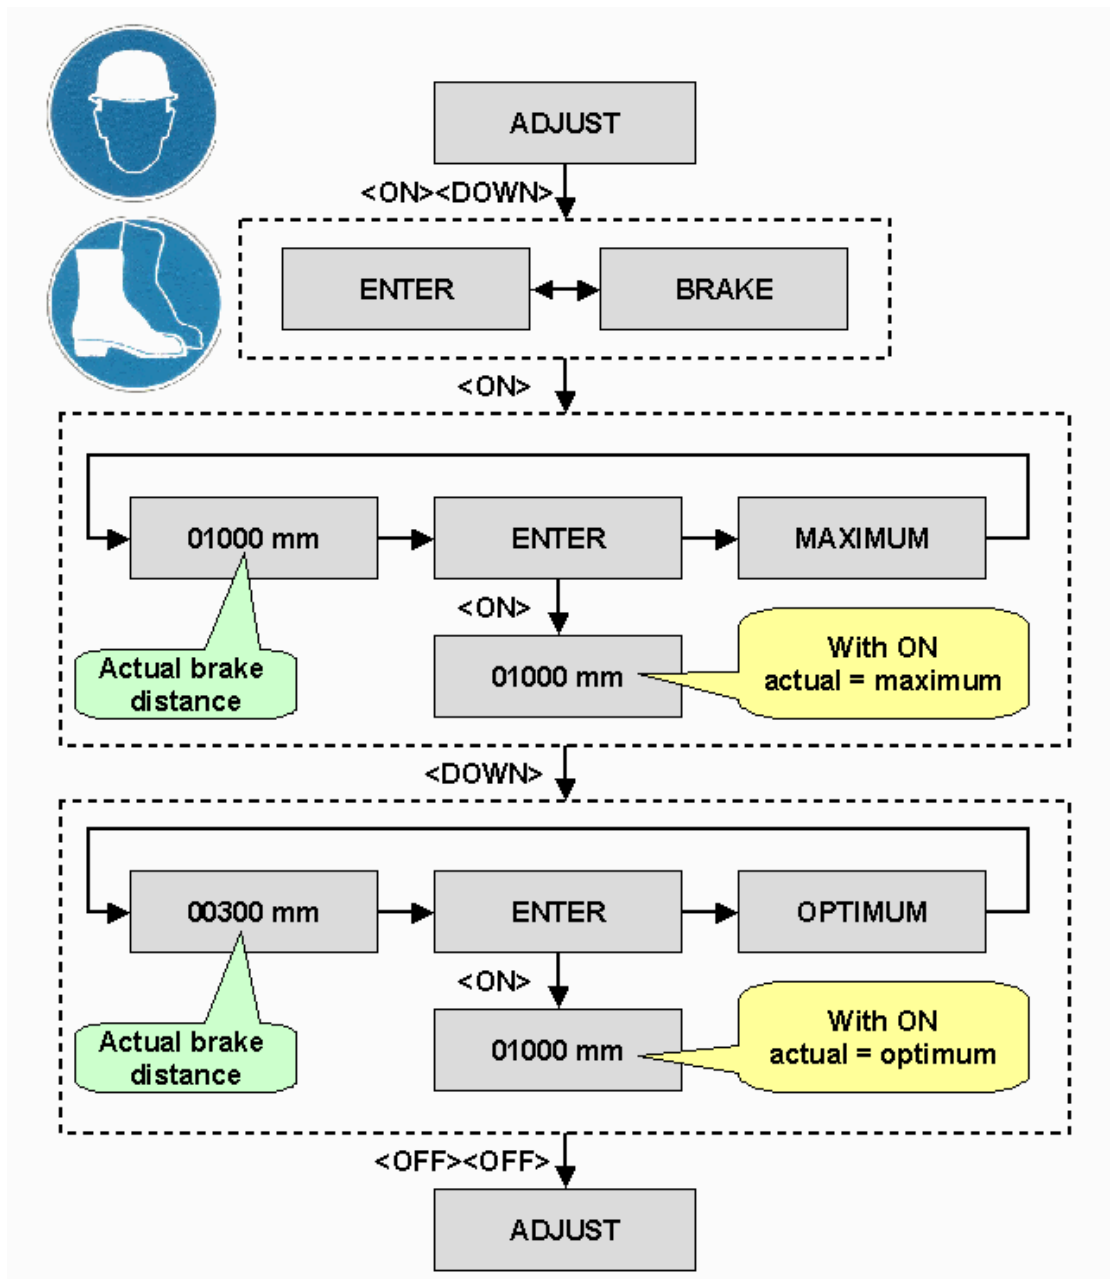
ADJUST

<ON><DOWN>

ENTER

BRAKE

<ON>

01000 mm

ENTER

MAXIMUM

Actual brake distance

<ON>

01000 mm

With ON actual = maximum

<DOWN>

00300 mm

ENTER

OPTIMUM

Actual brake distance

<ON>

01000 mm

With ON actual = optimum

<OFF><OFF>

ADJUST